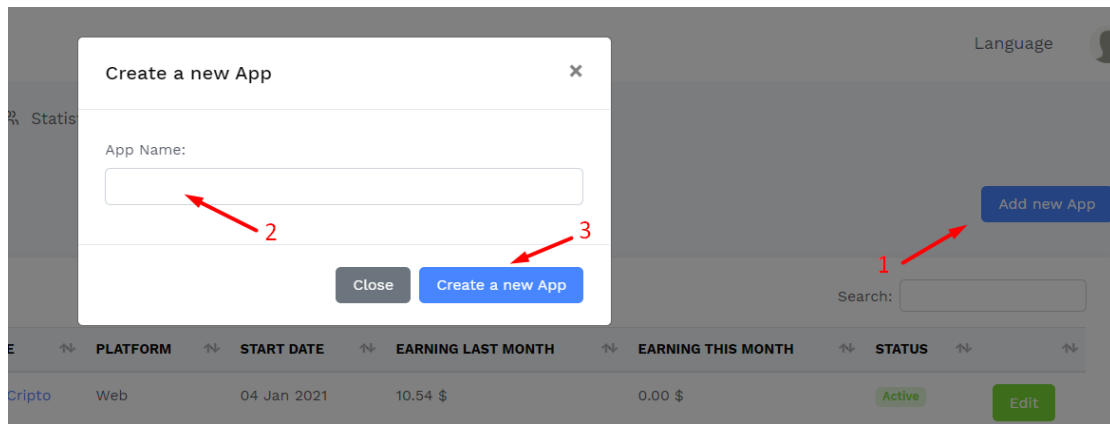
Language

Create a new App ×

Statis

App Name:

2

3

Add new App

1

Close Create a new App

Search:

| E | PLATFORM | START DATE | EARNING LAST MONTH | EARNING THIS MONTH | STATUS | |
|---|---|---|---|---|---|---|
| Cripto | Web | 04 Jan 2021 | 10.54 $ | 0.00 $ | Active | Edit |